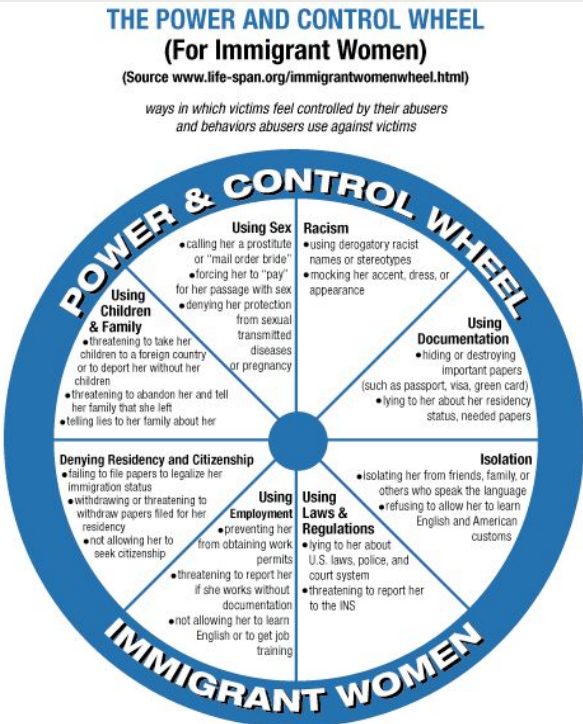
THE POWER AND CONTROL WHEEL
(For Immigrant Women)
(Source www.life-span.org/immigrantwomenwheel.html)

ways in which victims feel controlled by their abusers and behaviors abusers use against victims

POWER & CONTROL WHEEL

Using Sex
•calling her a prostitute or "mail order bride"
•forcing her to "pay" for her passage with sex
•denying her protection from sexual transmitted diseases or pregnancy

Racism
•using derogatory racist names or stereotypes
•mocking her accent, dress, or appearance

Using Documentation
•hiding or destroying important papers (such as passport, visa, green card)
•lying to her about her residency status, needed papers

Isolation
•isolating her from friends, family, or others who speak the language
•refusing to allow her to learn English and American customs

Using Laws & Regulations
•lying to her about U.S. laws, police, and court system
•threatening to report her to the INS

Using Employment
•preventing her from obtaining work permits
•threatening to report her if she works without documentation
•not allowing her to learn English or to get job training

Denying Residency and Citizenship
•failing to file papers to legalize her immigration status
•withdrawing or threatening to withdraw papers filed for her residency
•not allowing her to seek citizenship

Using Children & Family
•threatening to take her children to a foreign country or to deport her without her children
•threatening to abandon her and tell her family that she left
•telling lies to her family about her

IMMIGRANT WOMEN